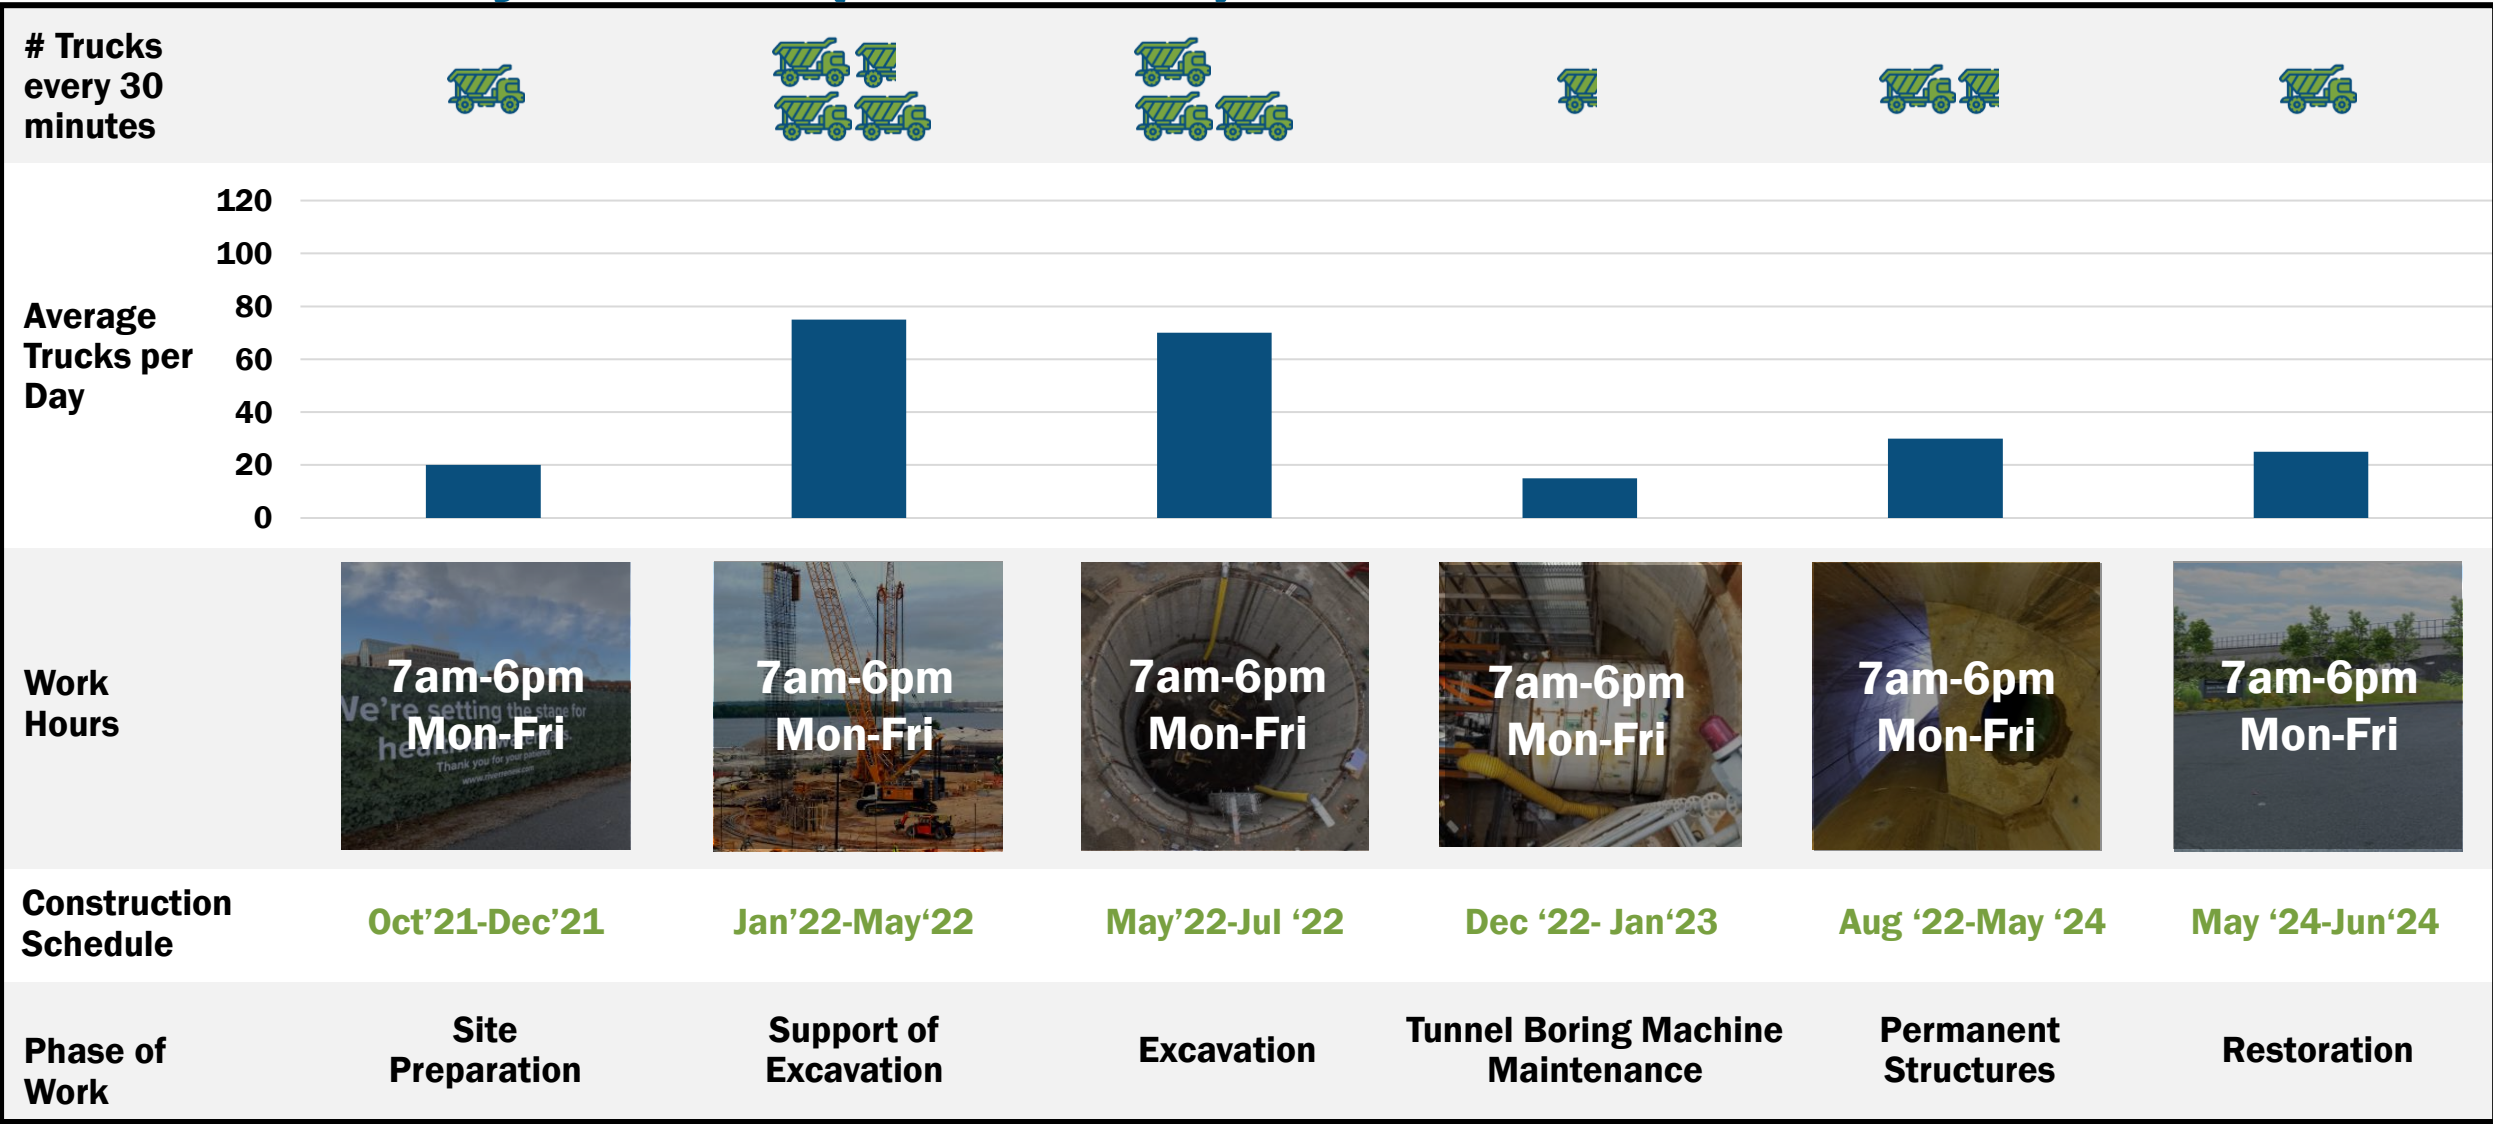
# Trucks every 30 minutes

Average Trucks per Day

120
100
80
60
40
20
0

Work Hours

7am-6pm Mon-Fri

We're setting the stage for he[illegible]
Thank you for your patience

7am-6pm Mon-Fri

7am-6pm Mon-Fri

7am-6pm Mon-Fri

7am-6pm Mon-Fri

7am-6pm Mon-Fri

Construction Schedule

Oct'21-Dec'21

Jan'22-May'22

May'22-Jul '22

Dec '22- Jan'23

Aug '22-May '24

May '24-Jun'24

Phase of Work

Site Preparation

Support of Excavation

Excavation

Tunnel Boring Machine Maintenance

Permanent Structures

Restoration